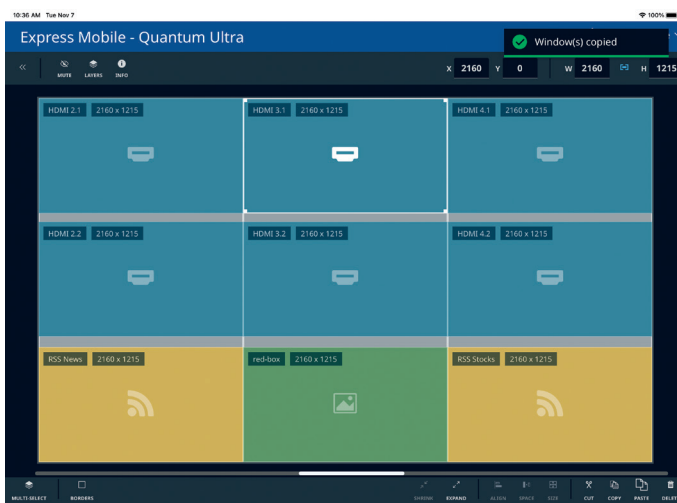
10:36 AM Tue Nov 7

100%

Express Mobile - Quantum Ultra

Window(s) copied

«

MUTE LAYERS INFO

X 2160 Y 0 W 2160 H 1215

HDMI 2.1 2160 x 1215

HDMI 3.1 2160 x 1215

HDMI 4.1 2160 x 1215

HDMI 2.2 2160 x 1215

HDMI 3.2 2160 x 1215

HDMI 4.2 2160 x 1215

RSS News 2160 x 1215

red-box 2160 x 1215

RSS Stocks 2160 x 1215

MULTI-SELECT BORDERS SHRINK EXPAND ALIGN SPACE SIZE CUT COPY PASTE DELE